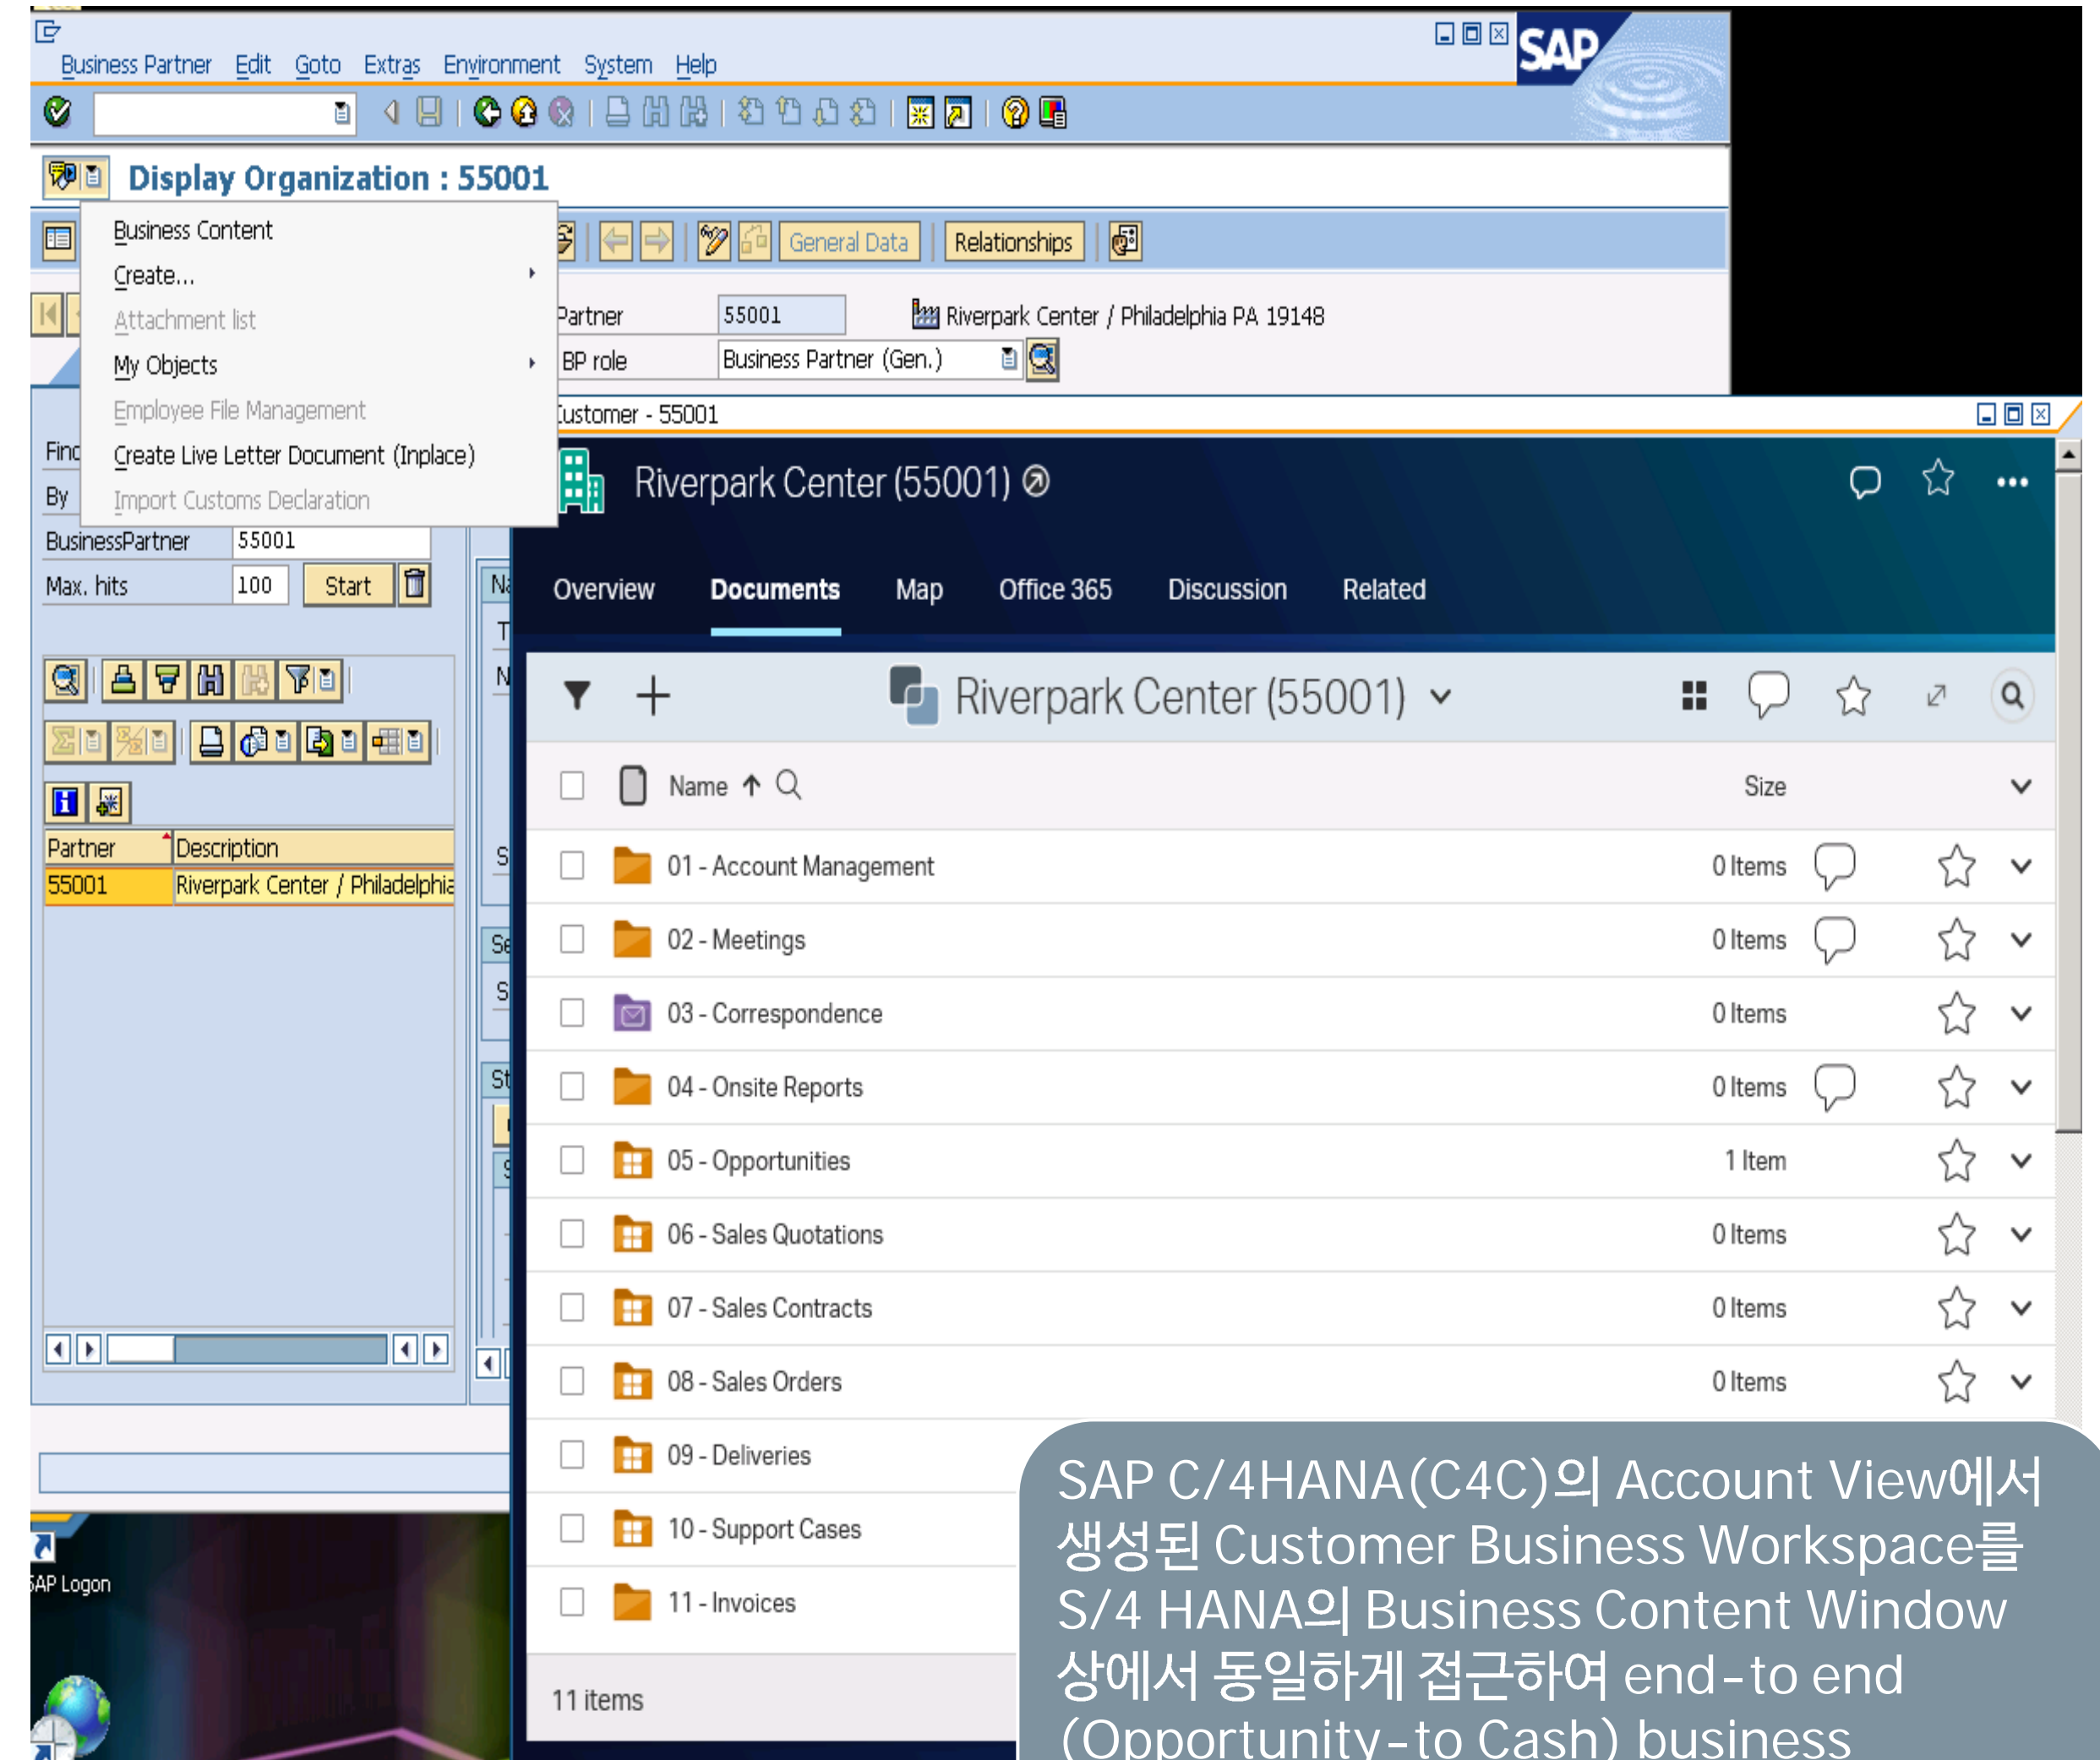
Business Partner Edit Goto Extras Environment System Help

SAP

Display Organization : 55001

Business Content
Create...
Attachment list
My Objects
Employee File Management
Create Live Letter Document (Inplace)
Import Customs Declaration

General Data Relationships

Partner 55001 Riverpark Center / Philadelphia PA 19148
BP role Business Partner (Gen.)

Find
By
BusinessPartner 55001
Max. hits 100 Start

| Partner | Description |
|---|---|
| 55001 | Riverpark Center / Philadelphia |

SAP Logon

Customer - 55001

Riverpark Center (55001)

Overview Documents Map Office 365 Discussion Related

Riverpark Center (55001)

| Name | Size |
|---|---|
| 01 - Account Management | 0 Items |
| 02 - Meetings | 0 Items |
| 03 - Correspondence | 0 Items |
| 04 - Onsite Reports | 0 Items |
| 05 - Opportunities | 1 Item |
| 06 - Sales Quotations | 0 Items |
| 07 - Sales Contracts | 0 Items |
| 08 - Sales Orders | 0 Items |
| 09 - Deliveries | |
| 10 - Support Cases | |
| 11 - Invoices | |

11 items

SAP C/4HANA(C4C)의 Account View에서 생성된 Customer Business Workspace를 S/4 HANA의 Business Content Window 상에서 동일하게 접근하여 end-to end (Opportunity-to Cash) business